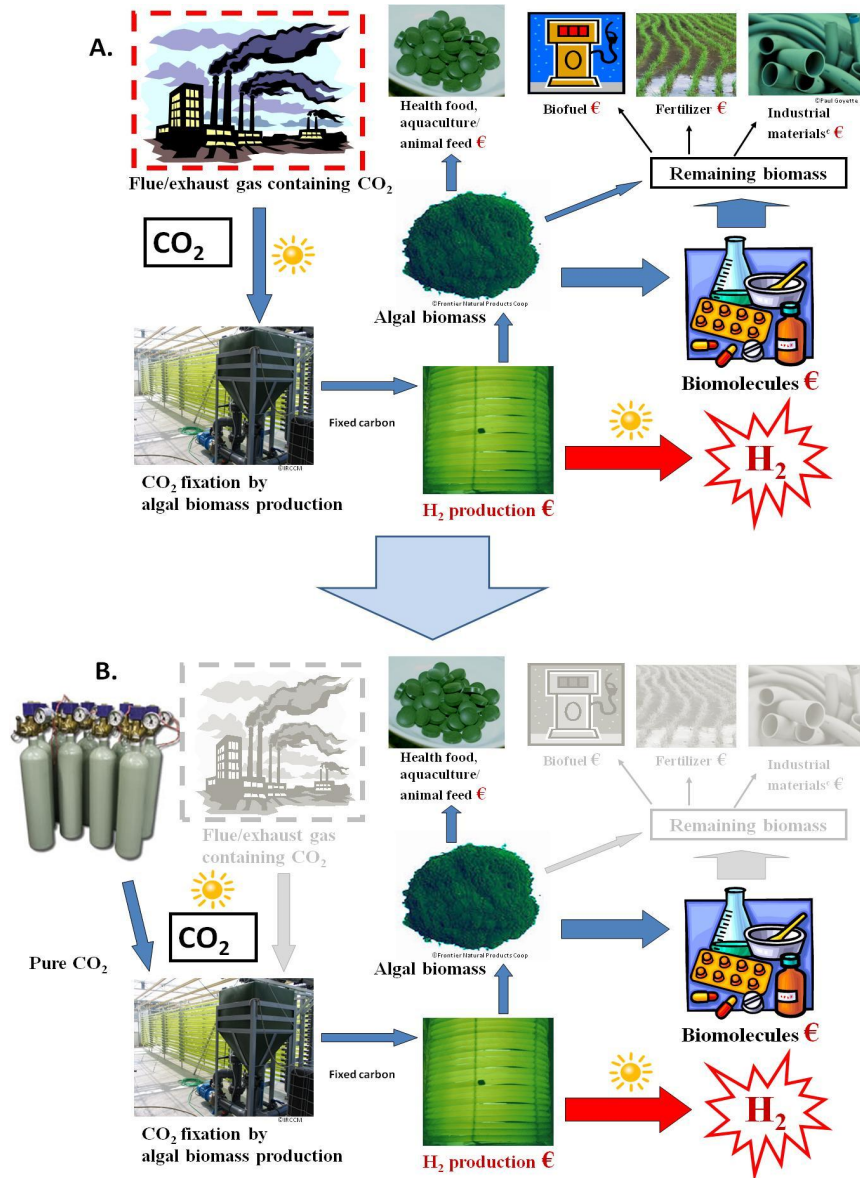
A.

Flue/exhaust gas containing $CO_2$

$CO_2$

Health food, aquaculture/ animal feed €

Biofuel €

Fertilizer €

Industrial materials$^c$ €

©Paul Goyette

Remaining biomass

©Frontier Natural Products Coop

Algal biomass

Biomolecules €

Fixed carbon

©IRCCM

$CO_2$ fixation by algal biomass production

$H_2$ production €

$H_2$

B.

Flue/exhaust gas containing $CO_2$

Health food, aquaculture/ animal feed €

Biofuel €

Fertilizer €

Industrial materials$^c$ €

Remaining biomass

$CO_2$

Pure $CO_2$

©Frontier Natural Products Coop

Algal biomass

Biomolecules €

Fixed carbon

©IRCCM

$CO_2$ fixation by algal biomass production

$H_2$ production €

$H_2$